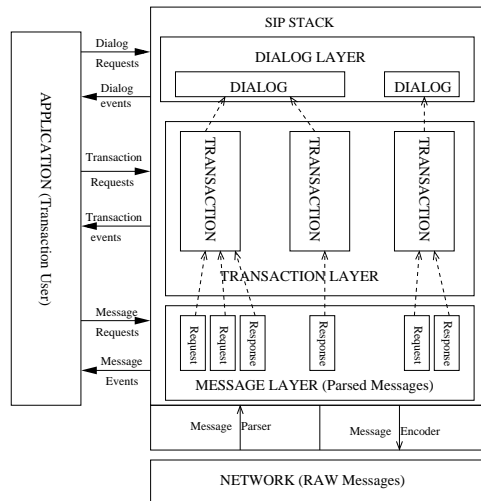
APPLICATION (Transaction User)

Dialog Requests

Dialog events

Transaction Requests

Transaction events

Message Requests

Message Events

SIP STACK

DIALOG LAYER

DIALOG

DIALOG

TRANSACTION

TRANSACTION

TRANSACTION

TRANSACTION LAYER

Request

Request

Response

Response

Request

Response

MESSAGE LAYER (Parsed Messages)

Message Parser

Message Encoder

NETWORK (RAW Messages)